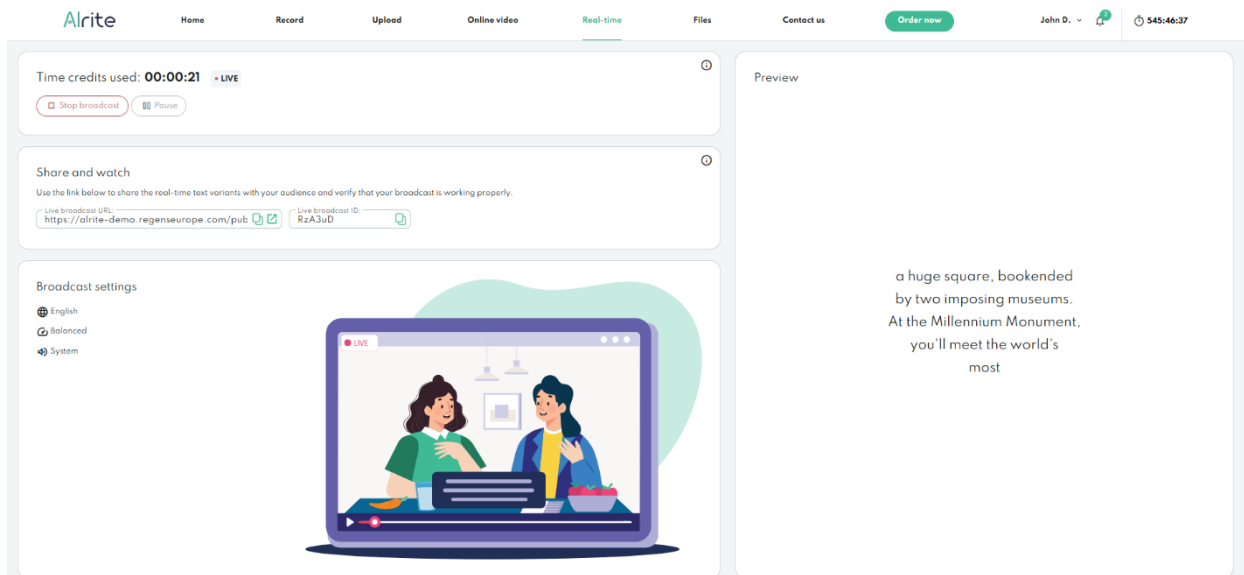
Alrite

Home Record Upload Online video Real-time Files Contact us Order now John D. 545:46:37

Time credits used: 00:00:21 • LIVE

Stop broadcast Pause

Share and watch

Use the link below to share the real-time text variants with your audience and verify that your broadcast is working properly.

Live broadcast URL: https://alrite-demo.regenseurope.com/pub

Live broadcast ID: RzA3uD

Broadcast settings

English

Balanced

System

LIVE

Preview

a huge square, bookended by two imposing museums. At the Millennium Monument, you'll meet the world's most